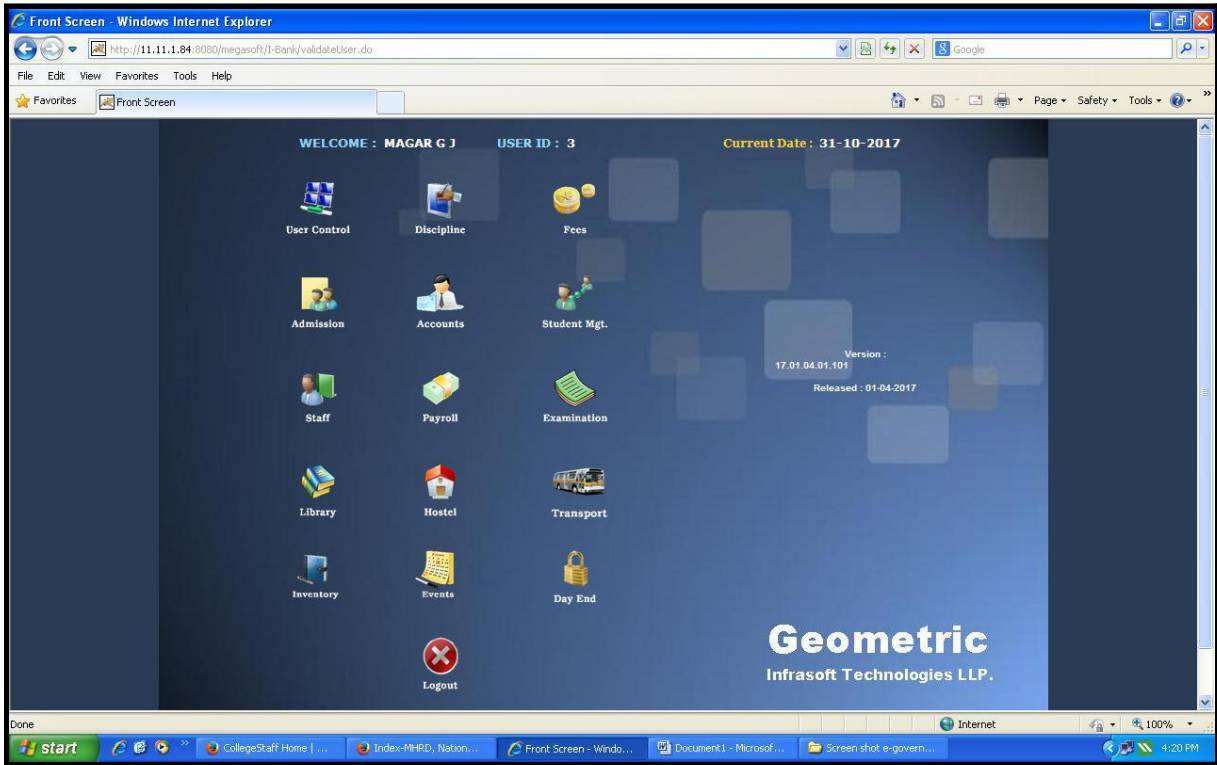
Front Screen - Windows Internet Explorer

http://11.11.1.84:8080/megasoft/I-Bank/validateUser.do

Google

File Edit View Favorites Tools Help

Favorites Front Screen

Page ▾ Safety ▾ Tools ▾

WELCOME : MAGAR G J USER ID : 3 Current Date : 31-10-2017

User Control

Discipline

Fees

Admission

Accounts

Student Mgt.

Staff

Payroll

Examination

Library

Hostel

Transport

Inventory

Events

Day End

Logout

Version : 17.01.04.01.101

Released : 01-04-2017

Geometric

Infrasoft Technologies LLP.

Done

Internet

100%

start

CollegeStaff Home | ...

Index-MHRD, Nation...

Front Screen - Windo...

Document1 - Microsof...

Screen shot e-govern...

4:20 PM